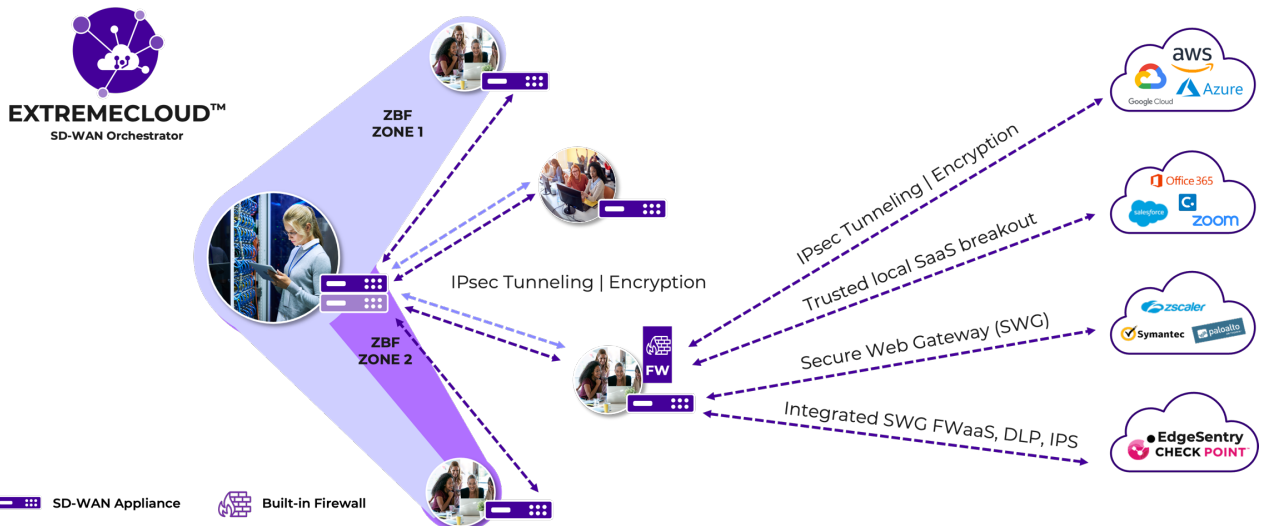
EXTREMECLOUD™
SD-WAN Orchestrator

ZBF
ZONE 1

ZBF
ZONE 2

IPsec Tunneling | Encryption

FW

IPsec Tunneling | Encryption

Trusted local SaaS breakout

Secure Web Gateway (SWG)

Integrated SWG FWaaS, DLP, IPS

aws
Google Cloud
Azure

Office 365
salesforce
zoom

zscaler
Symantec
paloalto

EdgeSentry
CHECK POINT

SD-WAN Appliance
Built-in Firewall